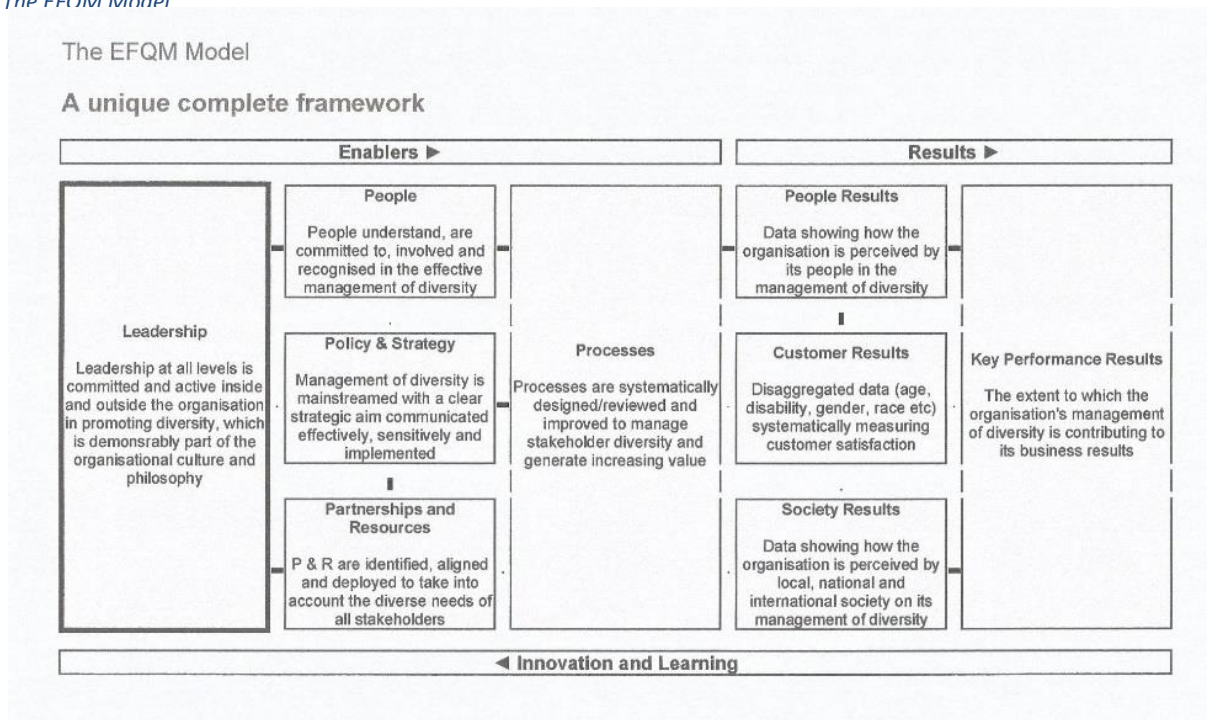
The EFQM Model

The EFQM Model

A unique complete framework

Enablers ▶

Results ▶

Leadership

Leadership at all levels is committed and active inside and outside the organisation in promoting diversity, which is demonsrably part of the organisational culture and philosophy

People

People understand, are committed to, involved and recognised in the effective management of diversity

Policy & Strategy

Management of diversity is mainstreamed with a clear strategic aim communicated effectively, sensitively and implemented

Partnerships and Resources

P & R are identified, aligned and deployed to take into account the diverse needs of all stakeholders

Processes

Processes are systematically designed/reviewed and improved to manage stakeholder diversity and generate increasing value

People Results

Data showing how the organisation is perceived by its people in the management of diversity

Customer Results

Disaggregated data (age, disability, gender, race etc) systematically measuring customer satisfaction

Society Results

Data showing how the organisation is perceived by local, national and international society on its management of diversity

Key Performance Results

The extent to which the organisation's management of diversity is contributing to its business results

◀ Innovation and Learning